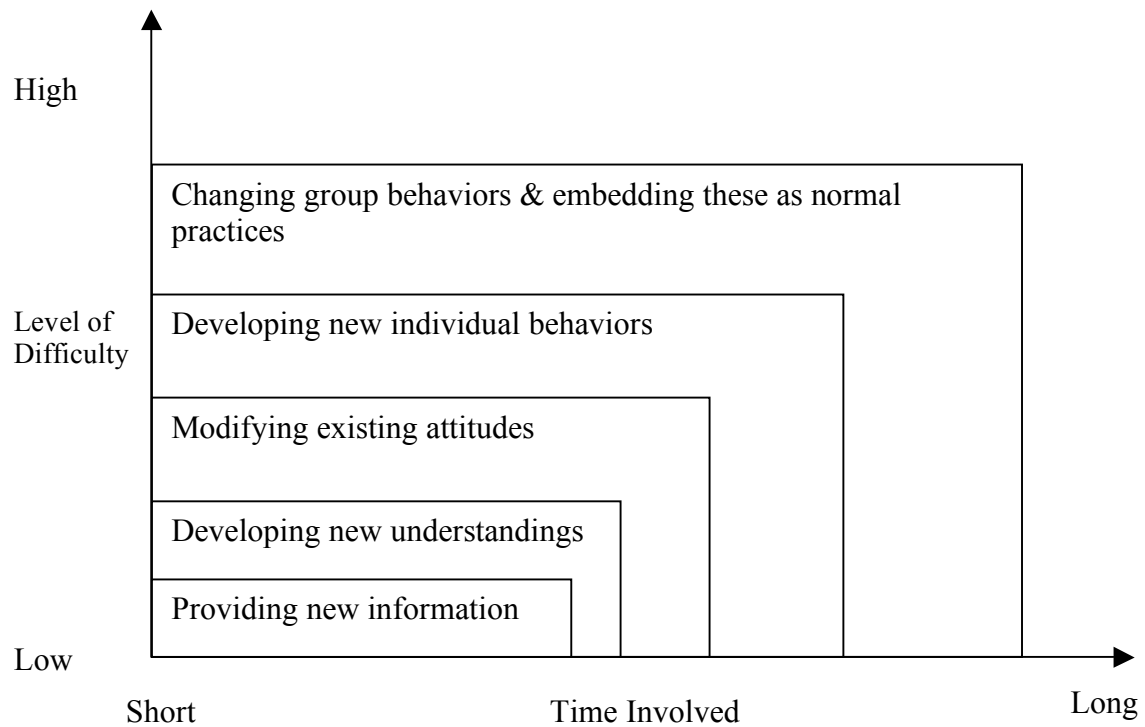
High

Changing group behaviors & embedding these as normal practices

Level of Difficulty

Developing new individual behaviors

Modifying existing attitudes

Developing new understandings

Providing new information

Low

Short

Time Involved

Long